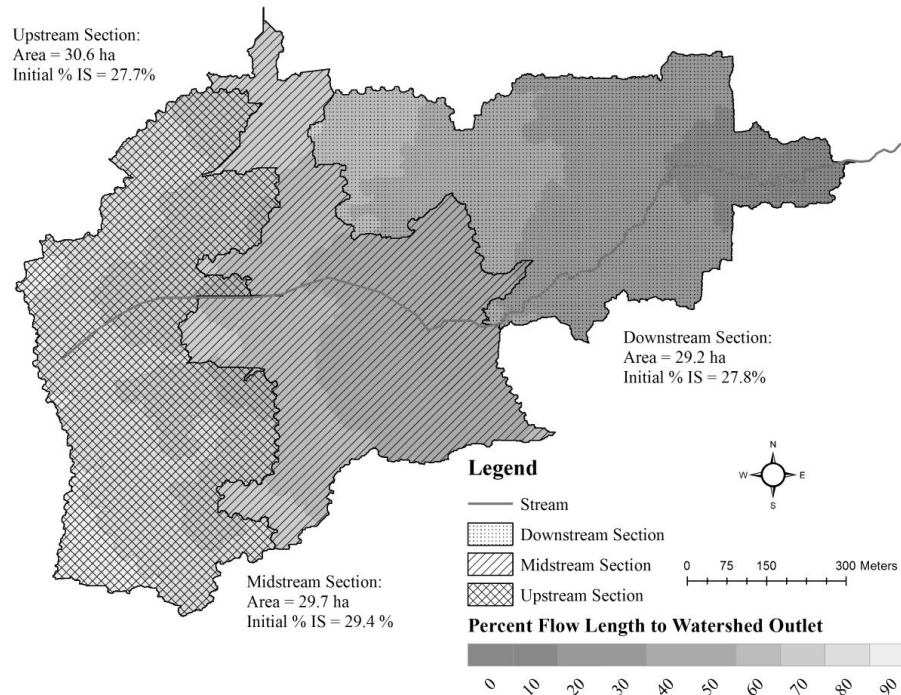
Upstream Section:
Area = 30.6 ha
Initial % IS = 27.7%

Downstream Section:
Area = 29.2 ha
Initial % IS = 27.8%

Midstream Section:
Area = 29.7 ha
Initial % IS = 29.4 %

Legend

Stream

Downstream Section

Midstream Section

Upstream Section

N
W E
S

0 75 150 300 Meters

Percent Flow Length to Watershed Outlet

0 10 20 30 40 50 60 70 80 90